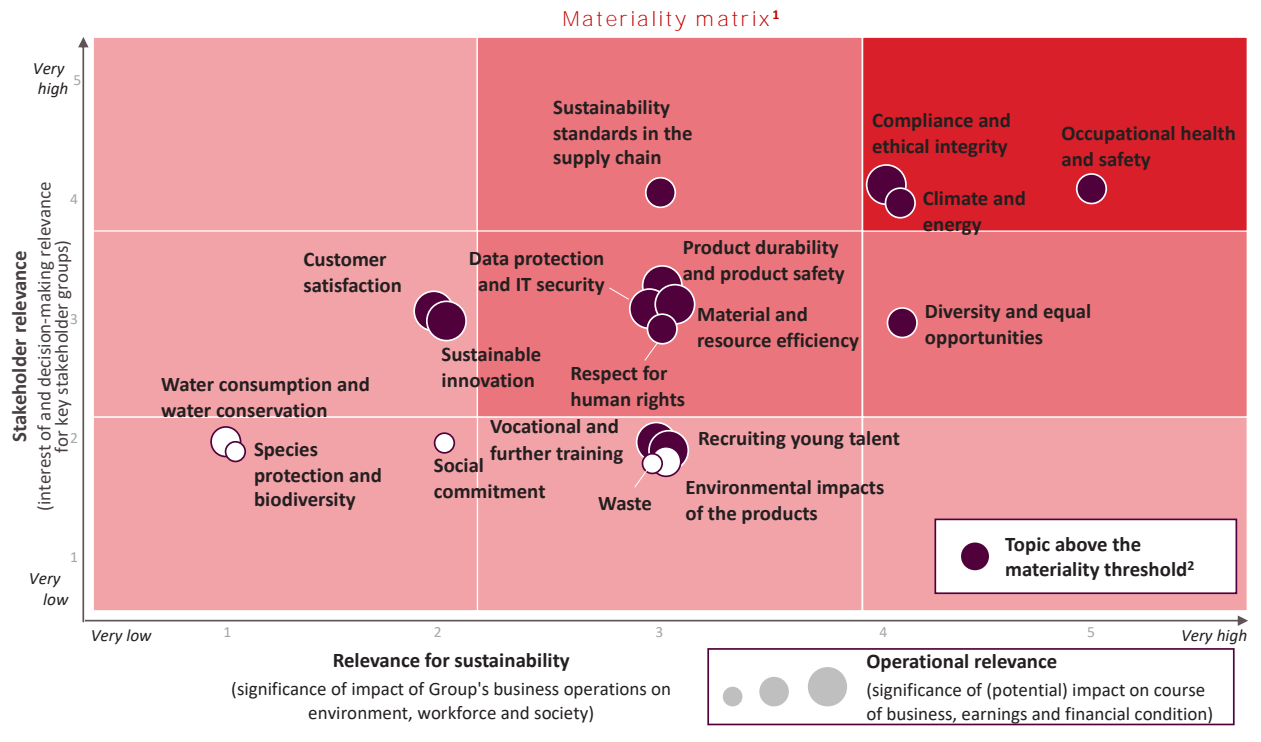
Materiality matrix¹

Very high
5
4
3
2
1
Very low

Stakeholder relevance
(interest of and decision-making relevance for key stakeholder groups)

Sustainability standards in the supply chain

Compliance and ethical integrity

Occupational health and safety

Climate and energy

Customer satisfaction

Data protection and IT security

Product durability and product safety

Material and resource efficiency

Diversity and equal opportunities

Sustainable innovation

Respect for human rights

Water consumption and water conservation

Species protection and biodiversity

Social commitment

Vocational and further training

Recruiting young talent

Waste

Environmental impacts of the products

Topic above the materiality threshold²

Very low
1
2
3
4
5
Very high

Relevance for sustainability
(significance of impact of Group's business operations on environment, workforce and society)

Operational relevance
(significance of (potential) impact on course of business, earnings and financial condition)